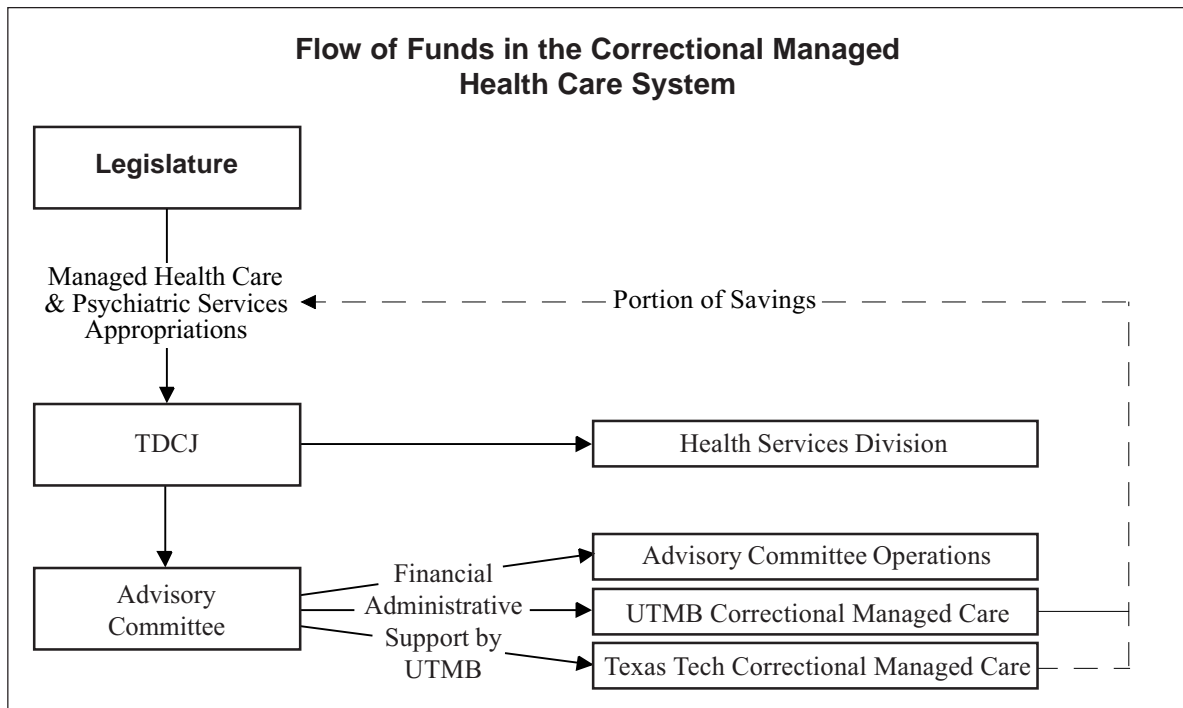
Flow of Funds in the Correctional Managed Health Care System

Legislature

Managed Health Care & Psychiatric Services Appropriations

Portion of Savings

TDCJ

Health Services Division

Advisory Committee

Financial Administrative Support by UTMB

Advisory Committee Operations

UTMB Correctional Managed Care

Texas Tech Correctional Managed Care